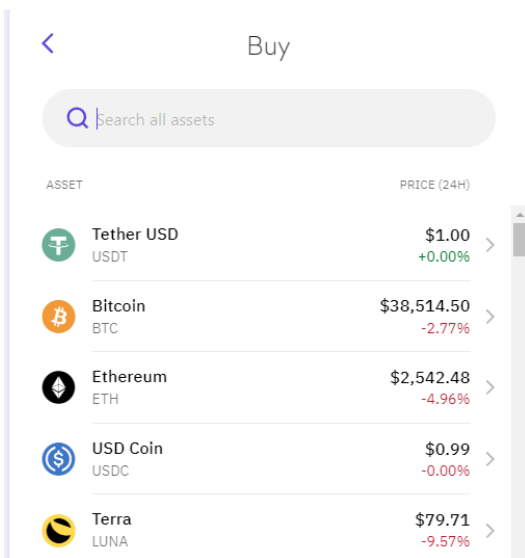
<

Buy

Search all assets

ASSET

PRICE (24H)

| Asset | Price (24H) |
|---|---|
| Tether USD<br>USDT | $1.00<br>+0.00% |
| Bitcoin<br>BTC | $38,514.50<br>-2.77% |
| Ethereum<br>ETH | $2,542.48<br>-4.96% |
| USD Coin<br>USDC | $0.99<br>-0.00% |
| Terra<br>LUNA | $79.71<br>-9.57% |